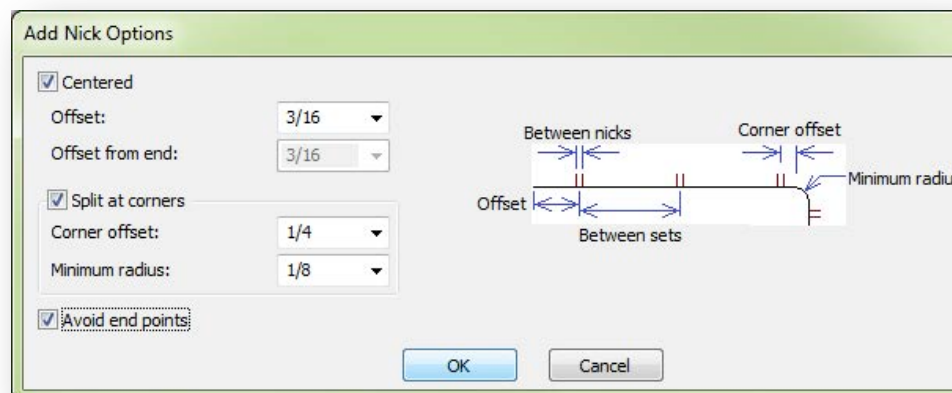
Add Nick Options

Centered

Offset: 3/16

Offset from end: 3/16

Split at corners

Corner offset: 1/4

Minimum radius: 1/8

Avoid end points

Between nicks

Corner offset

Minimum radiu

Offset

Between sets

OK

Cancel